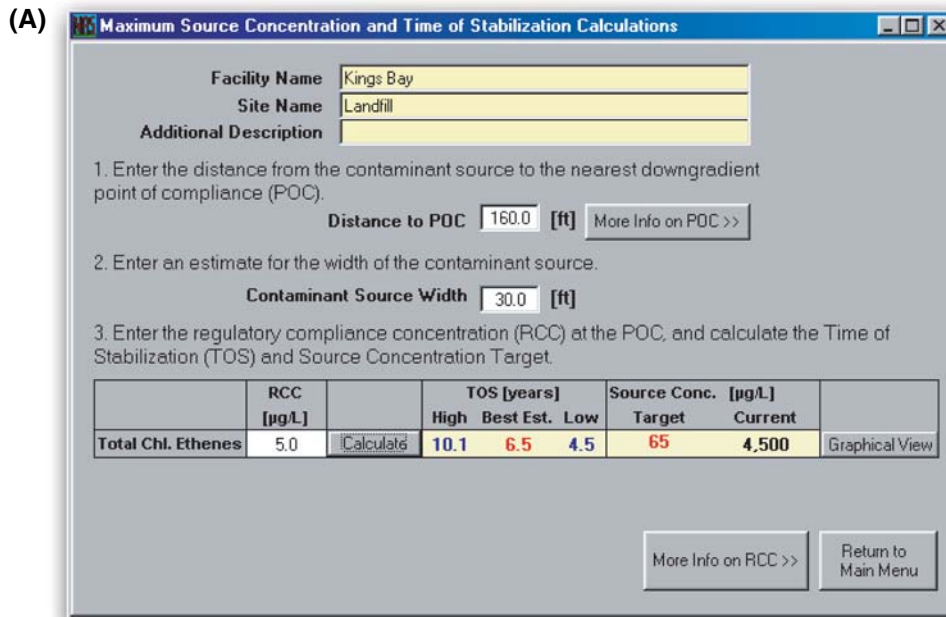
(A)

Maximum Source Concentration and Time of Stabilization Calculations

Facility Name Kings Bay
Site Name Landfill
Additional Description

1. Enter the distance from the contaminant source to the nearest downgradient point of compliance (POC).

Distance to POC 160.0 [ft] More Info on POC >>

2. Enter an estimate for the width of the contaminant source.

Contaminant Source Width 30.0 [ft]

3. Enter the regulatory compliance concentration (RCC) at the POC, and calculate the Time of Stabilization (TOS) and Source Concentration Target.

| | RCC [µg/L] | | TOS [years] High | Best Est. | Low | Source Conc. [µg/L] Target | Current | |
|---|---|---|---|---|---|---|---|---|
| Total Chl. Ethenes | 5.0 | Calculate | 10.1 | 6.5 | 4.5 | 65 | 4,500 | Graphical View |

More Info on RCC >>

Return to Main Menu